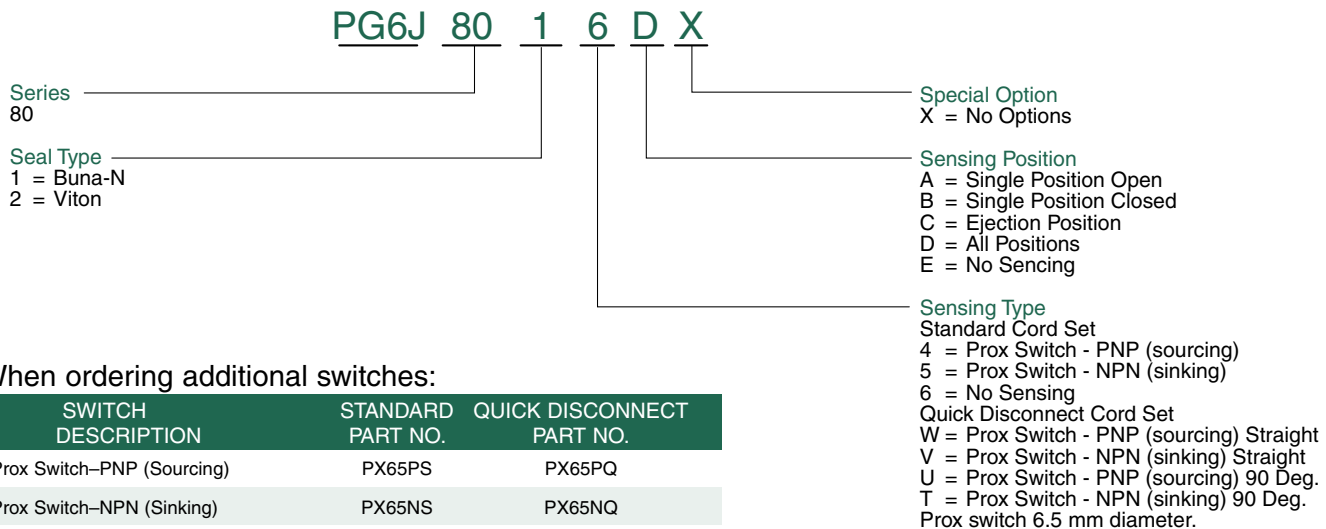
PG6J 80 1 6 D X

Series
80

Seal Type
1 = Buna-N
2 = Viton

Special Option
X = No Options

Sensing Position
A = Single Position Open
B = Single Position Closed
C = Ejection Position
D = All Positions
E = No Sencing

Sensing Type
Standard Cord Set
4 = Prox Switch - PNP (sourcing)
5 = Prox Switch - NPN (sinking)
6 = No Sensing
Quick Disconnect Cord Set
W = Prox Switch - PNP (sourcing) Straight
V = Prox Switch - NPN (sinking) Straight
U = Prox Switch - PNP (sourcing) 90 Deg.
T = Prox Switch - NPN (sinking) 90 Deg.
Prox switch 6.5 mm diameter.

Vhen ordering additional switches:

| SWITCH DESCRIPTION | STANDARD PART NO. | QUICK DISCONNECT PART NO. |
|---|---|---|
| Prox Switch–PNP (Sourcing) | PX65PS | PX65PQ |
| Prox Switch–NPN (Sinking) | PX65NS | PX65NQ |